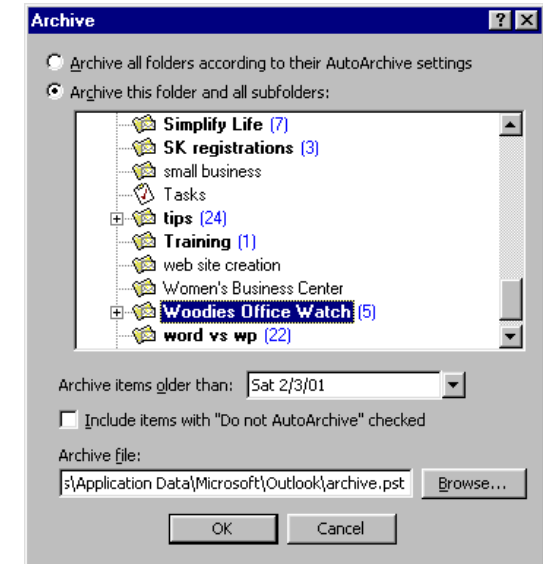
Archive

? X

Archive all folders according to their AutoArchive settings

Archive this folder and all subfolders:

Simplify Life (7)
SK registrations (3)
small business
Tasks
tips (24)
Training (1)
web site creation
Women's Business Center
Woodies Office Watch (5)
word vs wp (22)

Archive items older than: Sat 2/3/01

Include items with "Do not AutoArchive" checked

Archive file:

s\Application Data\Microsoft\Outlook\archive.pst

Browse...

OK

Cancel